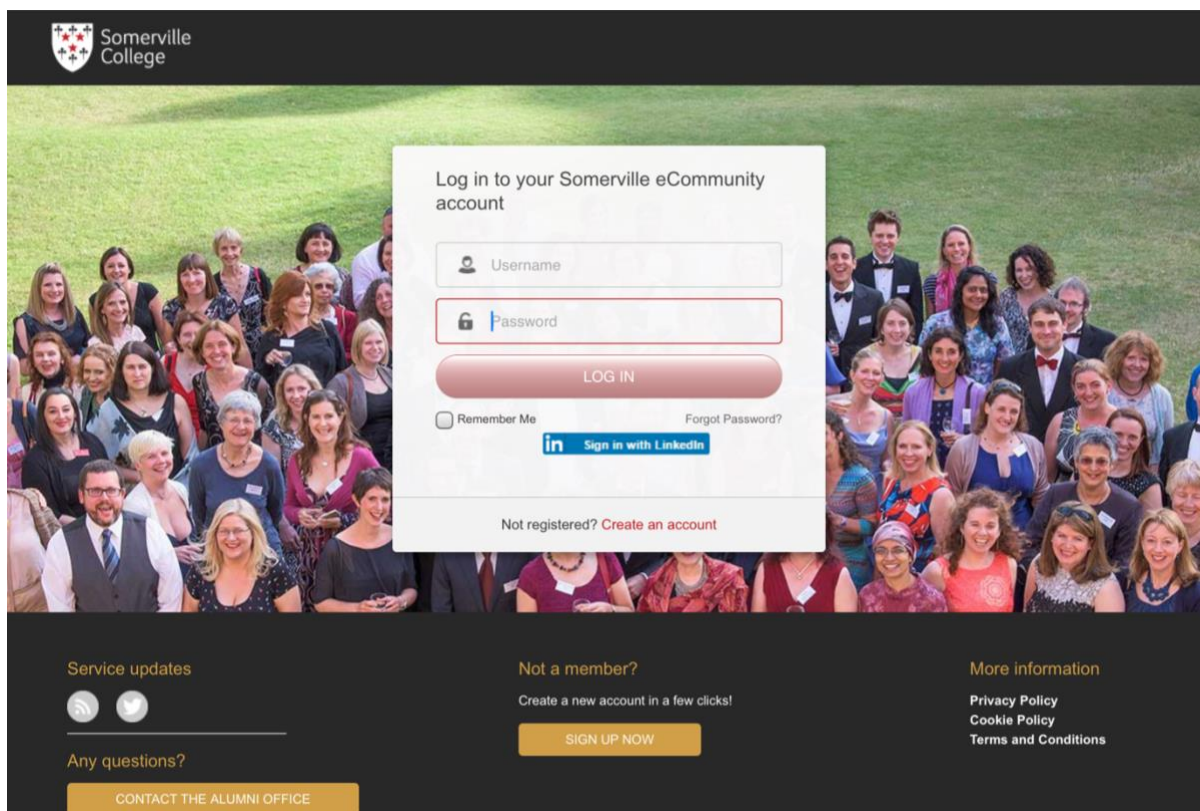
Somerville College

Log in to your Somerville eCommunity account

Username

Password

LOG IN

Remember Me

Forgot Password?

Sign in with LinkedIn

Not registered? Create an account

Service updates

Any questions?

CONTACT THE ALUMNI OFFICE

Not a member?

Create a new account in a few clicks!

SIGN UP NOW

More information

Privacy Policy
Cookie Policy
Terms and Conditions